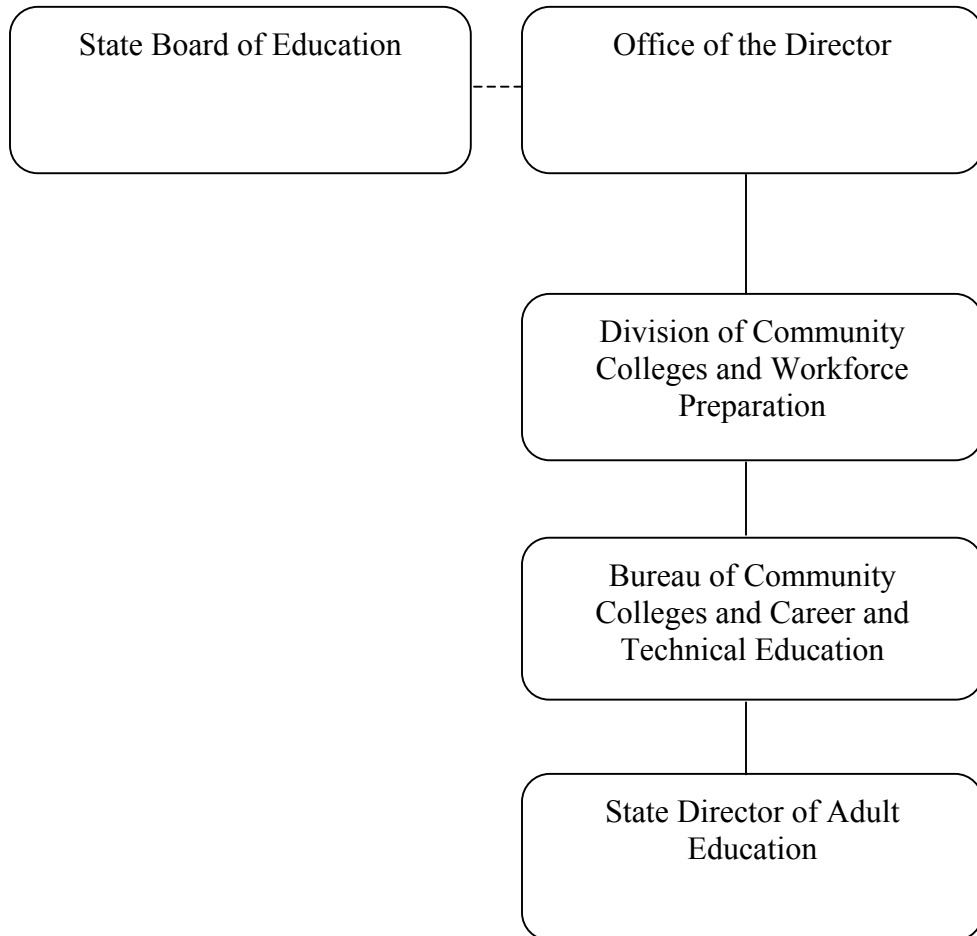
State Board of Education

Office of the Director

Division of Community Colleges and Workforce Preparation

Bureau of Community Colleges and Career and Technical Education

State Director of Adult Education